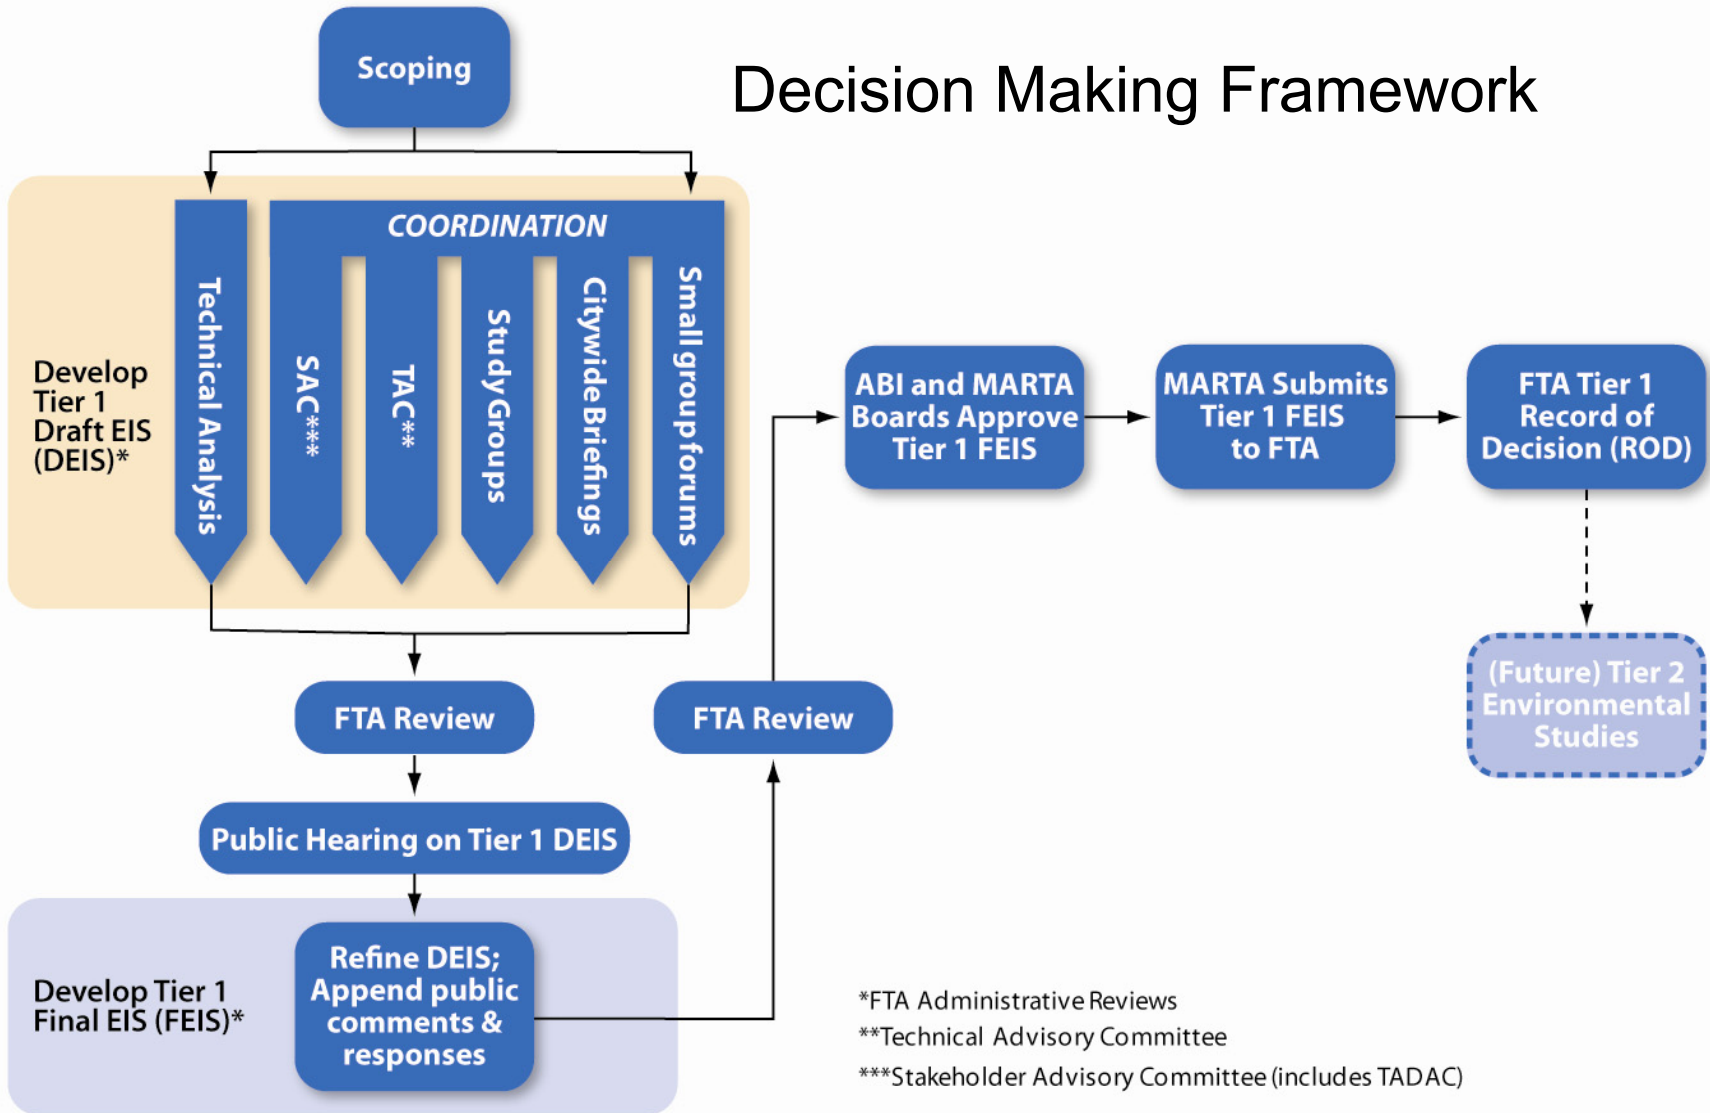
Scoping

Decision Making Framework

Develop Tier 1 Draft EIS (DEIS)*

Technical Analysis

COORDINATION

SAC***

TAC**

Study Groups

Citywide Briefings

Small group forums

ABI and MARTA Boards Approve Tier 1 FEIS

MARTA Submits Tier 1 FEIS to FTA

FTA Tier 1 Record of Decision (ROD)

(Future) Tier 2 Environmental Studies

FTA Review

FTA Review

Public Hearing on Tier 1 DEIS

Develop Tier 1 Final EIS (FEIS)*

Refine DEIS; Append public comments & responses

*FTA Administrative Reviews
**Technical Advisory Committee
***Stakeholder Advisory Committee (includes TADAC)